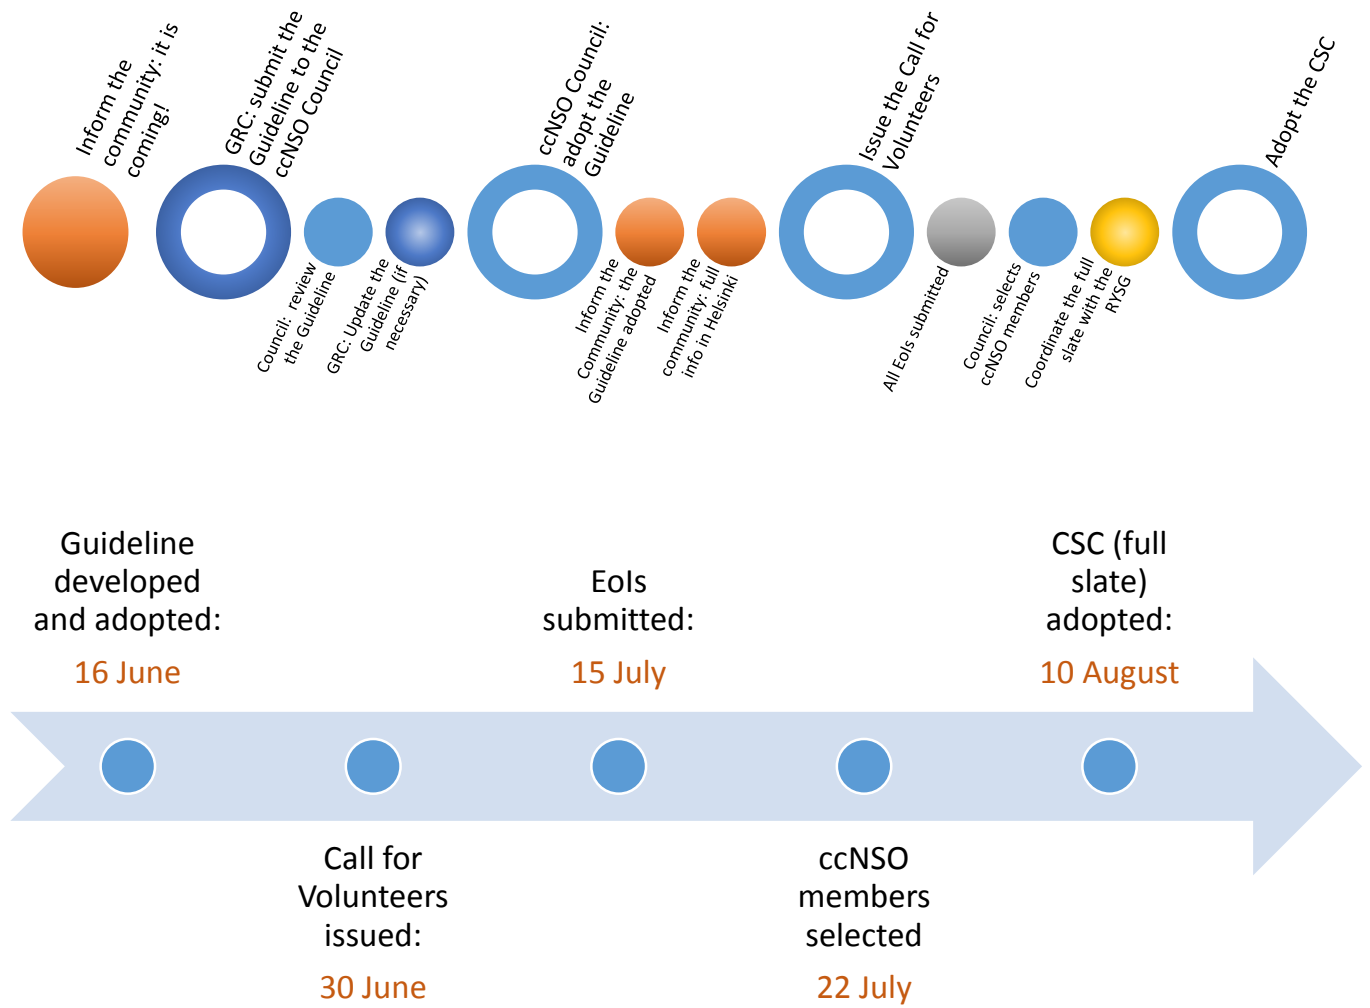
Inform the community: it is coming!

GRC: submit the Guideline to the ccNSO Council

Council: review the Guideline

GRC: Update the Guideline (if necessary)

ccNSO Council: adopt the Guideline

Inform the Community: the Guideline adopted

Inform the community: full info in Helsinki

Issue the Call for Volunteers

All EoIs submitted

Council: selects ccNSO members

Coordinate the full slate with the RYSG

Adopt the CSC

Guideline developed and adopted:

16 June

EoIs submitted:

15 July

CSC (full slate) adopted:

10 August

Call for Volunteers issued:

30 June

ccNSO members selected

22 July